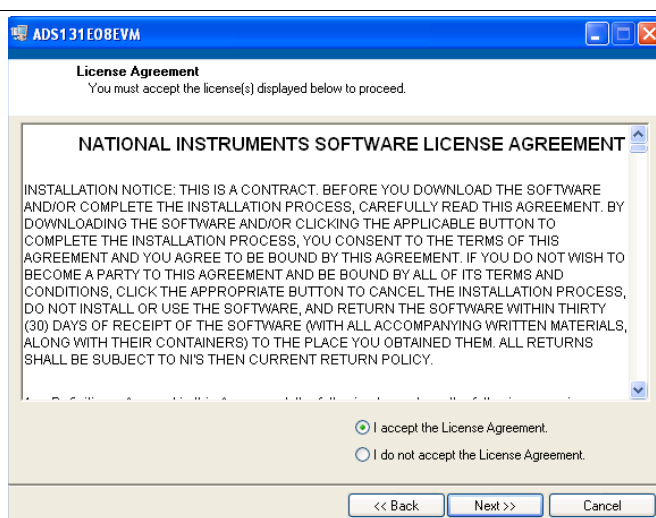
ADS131E08EVM

License Agreement
You must accept the license(s) displayed below to proceed.

NATIONAL INSTRUMENTS SOFTWARE LICENSE AGREEMENT

INSTALLATION NOTICE: THIS IS A CONTRACT. BEFORE YOU DOWNLOAD THE SOFTWARE AND/OR COMPLETE THE INSTALLATION PROCESS, CAREFULLY READ THIS AGREEMENT. BY DOWNLOADING THE SOFTWARE AND/OR CLICKING THE APPLICABLE BUTTON TO COMPLETE THE INSTALLATION PROCESS, YOU CONSENT TO THE TERMS OF THIS AGREEMENT AND YOU AGREE TO BE BOUND BY THIS AGREEMENT. IF YOU DO NOT WISH TO BECOME A PARTY TO THIS AGREEMENT AND BE BOUND BY ALL OF ITS TERMS AND CONDITIONS, CLICK THE APPROPRIATE BUTTON TO CANCEL THE INSTALLATION PROCESS, DO NOT INSTALL OR USE THE SOFTWARE, AND RETURN THE SOFTWARE WITHIN THIRTY (30) DAYS OF RECEIPT OF THE SOFTWARE (WITH ALL ACCOMPANYING WRITTEN MATERIALS, ALONG WITH THEIR CONTAINERS) TO THE PLACE YOU OBTAINED THEM. ALL RETURNS SHALL BE SUBJECT TO NI'S THEN CURRENT RETURN POLICY.

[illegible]

I accept the License Agreement.
I do not accept the License Agreement.

<< Back
Next >>
Cancel